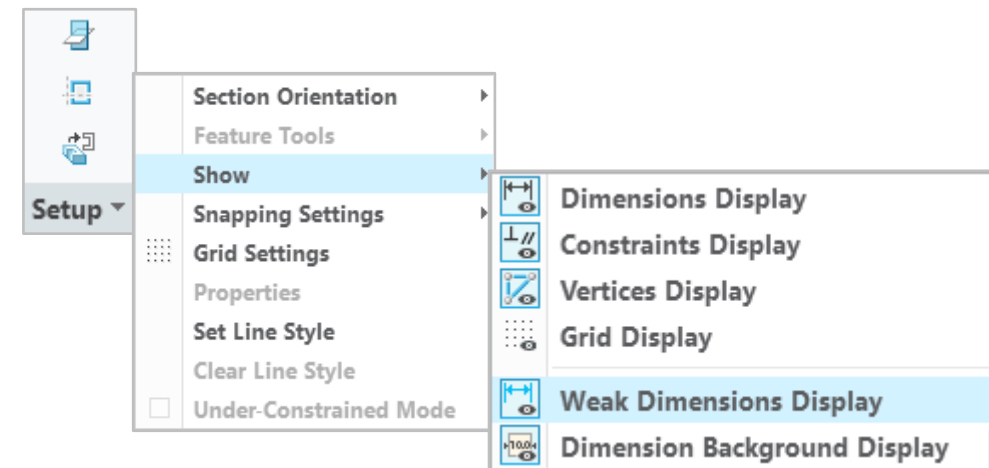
Setup

Section Orientation
Feature Tools
Show
Snapping Settings
Grid Settings
Properties
Set Line Style
Clear Line Style
Under-Constrained Mode

Dimensions Display
Constraints Display
Vertices Display
Grid Display
Weak Dimensions Display
Dimension Background Display